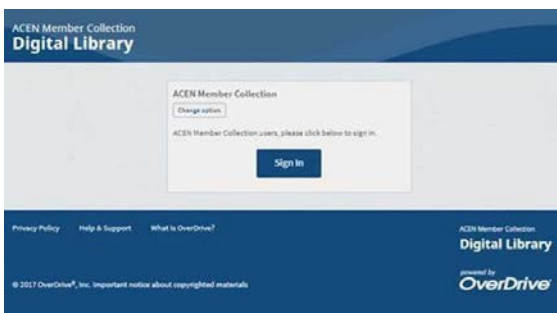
ACEN Member Collection
Digital Library

ACEN Member Collection

Change option

ACEN Member Collection users, please click below to sign in.

Sign In

Privacy Policy Help & Support What is OverDrive?

ACEN Member Collection
Digital Library

powered by
OverDrive

© 2017 OverDrive®, Inc. Important notice about copyrighted materials